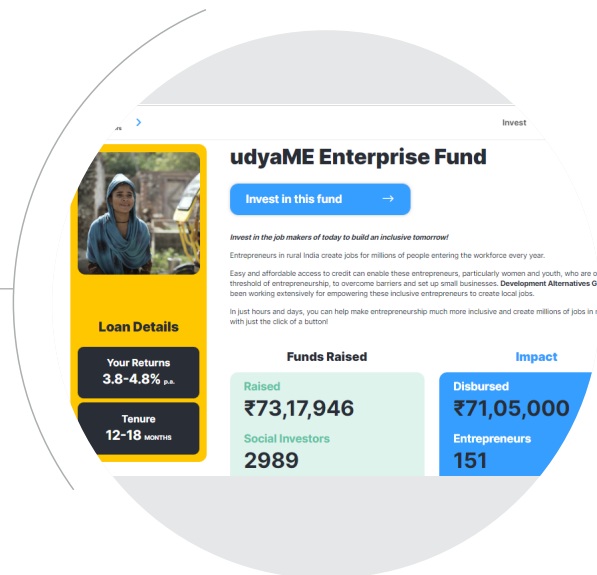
Invest

udyaME Enterprise Fund

Invest in this fund →

Invest in the job makers of today to build an inclusive tomorrow!

Entrepreneurs in rural India create jobs for millions of people entering the workforce every year.

Easy and affordable access to credit can enable these entrepreneurs, particularly women and youth, who are o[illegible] threshold of entrepreneurship, to overcome barriers and set up small businesses. Development Alternatives G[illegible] been working extensively for empowering these inclusive entrepreneurs to create local jobs.

In just hours and days, you can help make entrepreneurship much more inclusive and create millions of jobs in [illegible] with just the click of a button!

Loan Details

Your Returns
3.8-4.8% p.a.

Tenure
12-18 MONTHS

Funds Raised

Raised
₹73,17,946

Social Investors
2989

Impact

Disbursed
₹71,05,000

Entrepreneurs
151